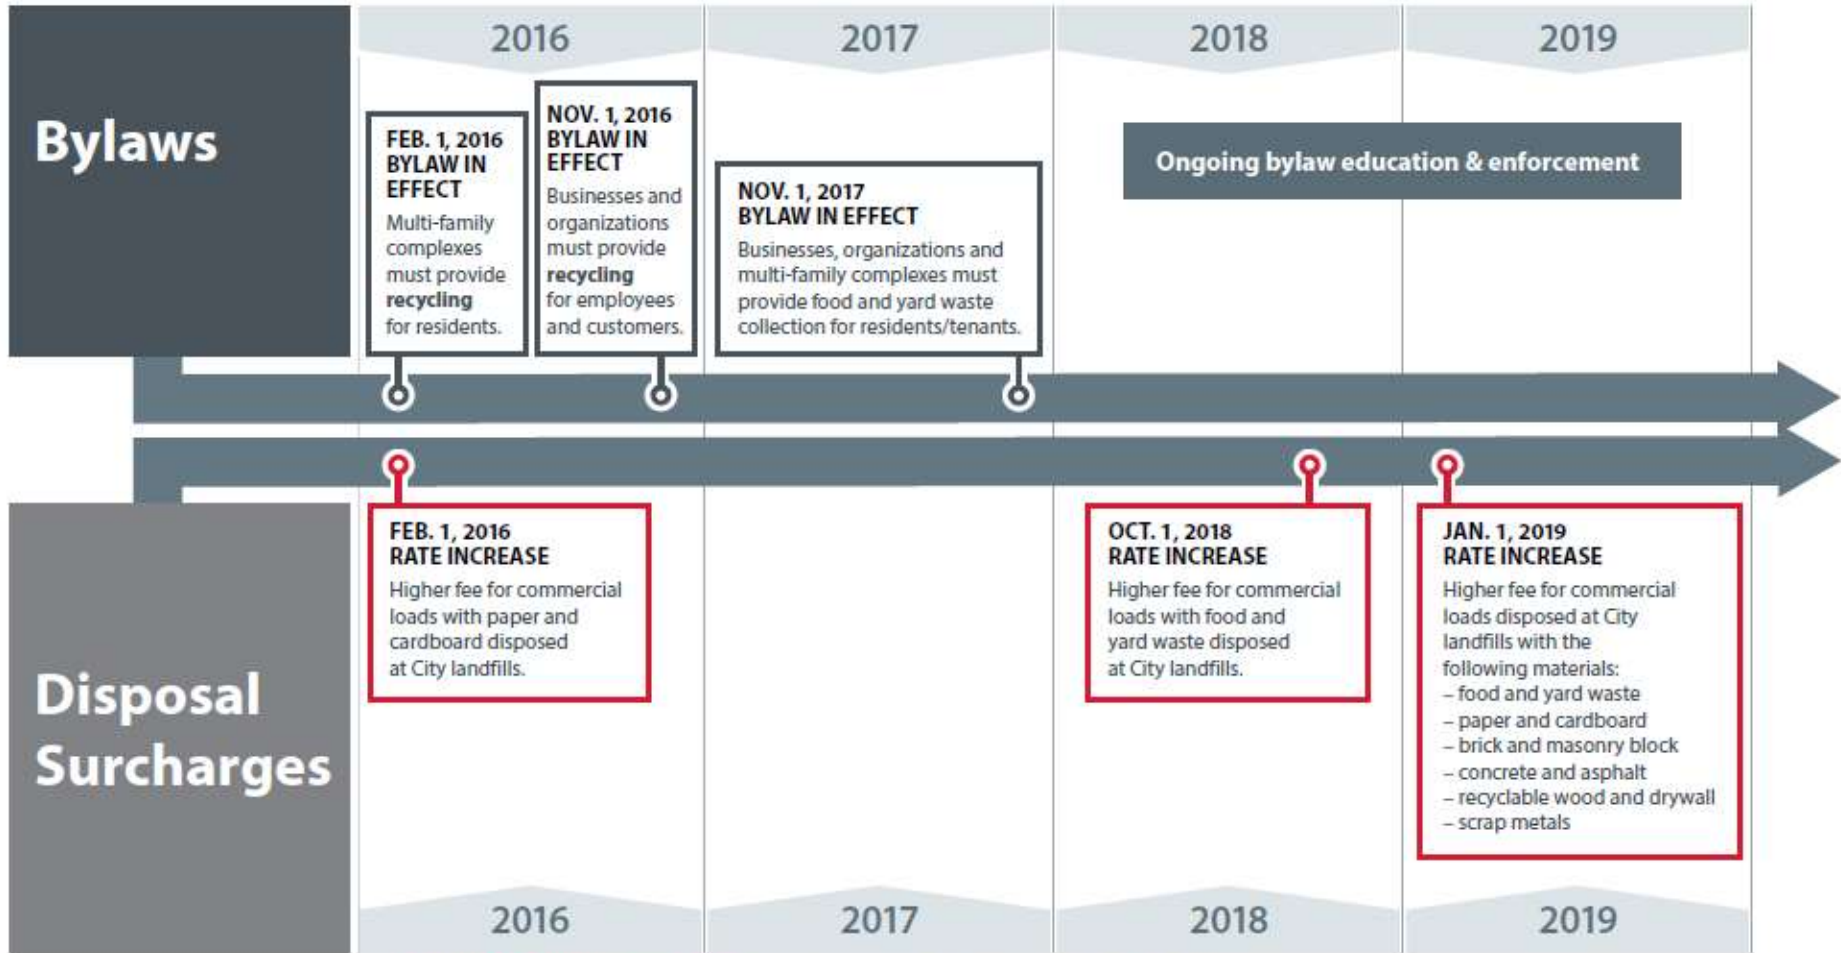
Bylaws

2016

2017

2018

2019

FEB. 1, 2016
BYLAW IN EFFECT
Multi-family complexes must provide **recycling** for residents.

NOV. 1, 2016
BYLAW IN EFFECT
Businesses and organizations must provide **recycling** for employees and customers.

NOV. 1, 2017
BYLAW IN EFFECT
Businesses, organizations and multi-family complexes must provide food and yard waste collection for residents/tenants.

Ongoing bylaw education & enforcement

Disposal Surcharges

FEB. 1, 2016
RATE INCREASE
Higher fee for commercial loads with paper and cardboard disposed at City landfills.

OCT. 1, 2018
RATE INCREASE
Higher fee for commercial loads with food and yard waste disposed at City landfills.

JAN. 1, 2019
RATE INCREASE
Higher fee for commercial loads disposed at City landfills with the following materials:
– food and yard waste
– paper and cardboard
– brick and masonry block
– concrete and asphalt
– recyclable wood and drywall
– scrap metals

2016

2017

2018

2019